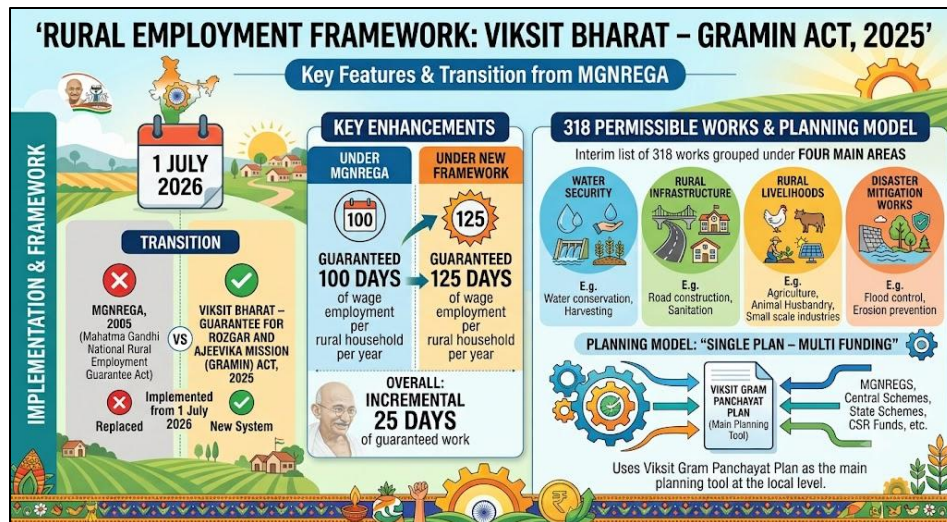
'RURAL EMPLOYMENT FRAMEWORK: VIKSIT BHARAT – GRAMIN ACT, 2025'

Key Features & Transition from MGNREGA

IMPLEMENTATION & FRAMEWORK

1 JULY 2026

TRANSITION

MGNREGA, 2005 (Mahatma Gandhi National Rural Employment Guarantee Act)

VS

VIKSIT BHARAT – GUARANTEE FOR ROZGAR AND AJEEVIKA MISSION (GRAMIN) ACT, 2025

Replaced

Implemented from 1 July 2026

New System

KEY ENHANCEMENTS

UNDER MGNREGA

100

GUARANTEED 100 DAYS of wage employment per rural household per year

UNDER NEW FRAMEWORK

125

GUARANTEED 125 DAYS of wage employment per rural household per year

OVERALL: INCREMENTAL 25 DAYS of guaranteed work

318 PERMISSIBLE WORKS & PLANNING MODEL

Interim list of 318 works grouped under FOUR MAIN AREAS

WATER SECURITY
E.g. Water conservation, Harvesting

RURAL INFRASTRUCTURE
E.g. Road construction, Sanitation

RURAL LIVELIHOODS
E.g. Agriculture, Animal Husbandry, Small scale industries

DISASTER MITIGATION WORKS
E.g. Flood control, Erosion prevention

PLANNING MODEL: "SINGLE PLAN – MULTI FUNDING"

VIKSIT GRAM PANCHAYAT PLAN (Main Planning Tool)

MGNREGS, Central Schemes, State Schemes, CSR Funds, etc.

Uses Viksit Gram Panchayat Plan as the main planning tool at the local level.